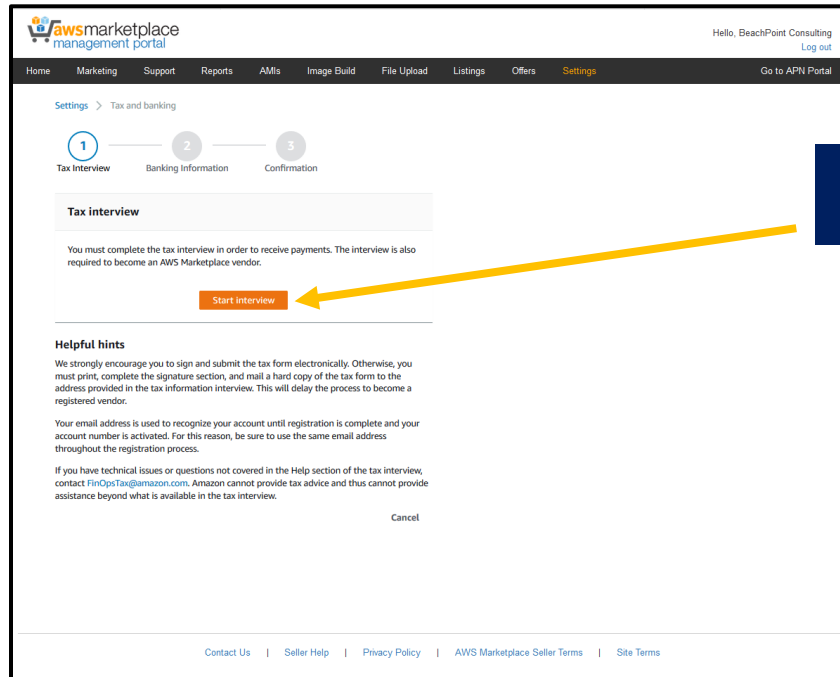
awsmarketplace
management portal

Hello, BeachPoint Consulting
Log out

Home Marketing Support Reports AMIs Image Build File Upload Listings Offers Settings Go to APN Portal

Settings > Tax and banking

1 Tax Interview
2 Banking Information
3 Confirmation

Tax interview

You must complete the tax interview in order to receive payments. The interview is also required to become an AWS Marketplace vendor.

Start interview

Helpful hints

We strongly encourage you to sign and submit the tax form electronically. Otherwise, you must print, complete the signature section, and mail a hard copy of the tax form to the address provided in the tax information interview. This will delay the process to become a registered vendor.

Your email address is used to recognize your account until registration is complete and your account number is activated. For this reason, be sure to use the same email address throughout the registration process.

If you have technical issues or questions not covered in the Help section of the tax interview, contact FinOpsTax@amazon.com. Amazon cannot provide tax advice and thus cannot provide assistance beyond what is available in the tax interview.

Cancel

Contact Us | Seller Help | Privacy Policy | AWS Marketplace Seller Terms | Site Terms